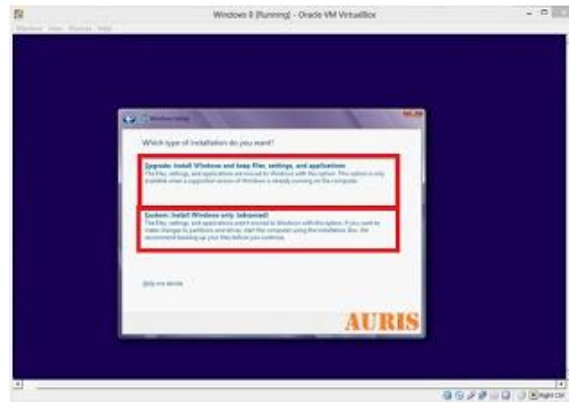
Windows 8 [Running] - Oracle VM VirtualBox

Machine View Devices Help

Windows Setup

Which type of installation do you want?

Upgrade: Install Windows and keep files, settings, and applications
The files, settings, and applications are moved to Windows with this option. This option is only available when a supported version of Windows is already running on the computer.

Custom: Install Windows only (advanced)
The files, settings, and applications aren't moved to Windows with this option. If you want to make changes to partitions and drives, start the computer using the installation disc. We recommend backing up your files before you continue.

Help me decide

AURIS

Right Ctrl